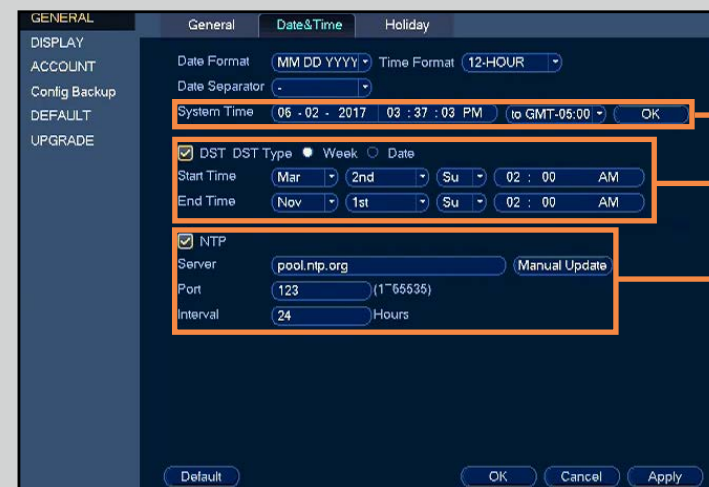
GENERAL
DISPLAY
ACCOUNT
Config Backup
DEFAULT
UPGRADE

General | Date&Time | Holiday

Date Format MM DD YYYY Time Format 12-HOUR
Date Separator -
System Time 06 - 02 - 2017 03 : 37 : 03 PM to GMT-05:00 OK

DST DST Type Week Date
Start Time Mar 2nd Su 02 : 00 AM
End Time Nov 1st Su 02 : 00 AM

NTP
Server pool.ntp.org Manual Update
Port 123 (1~65535)
Interval 24 Hours

Default OK Cancel Apply